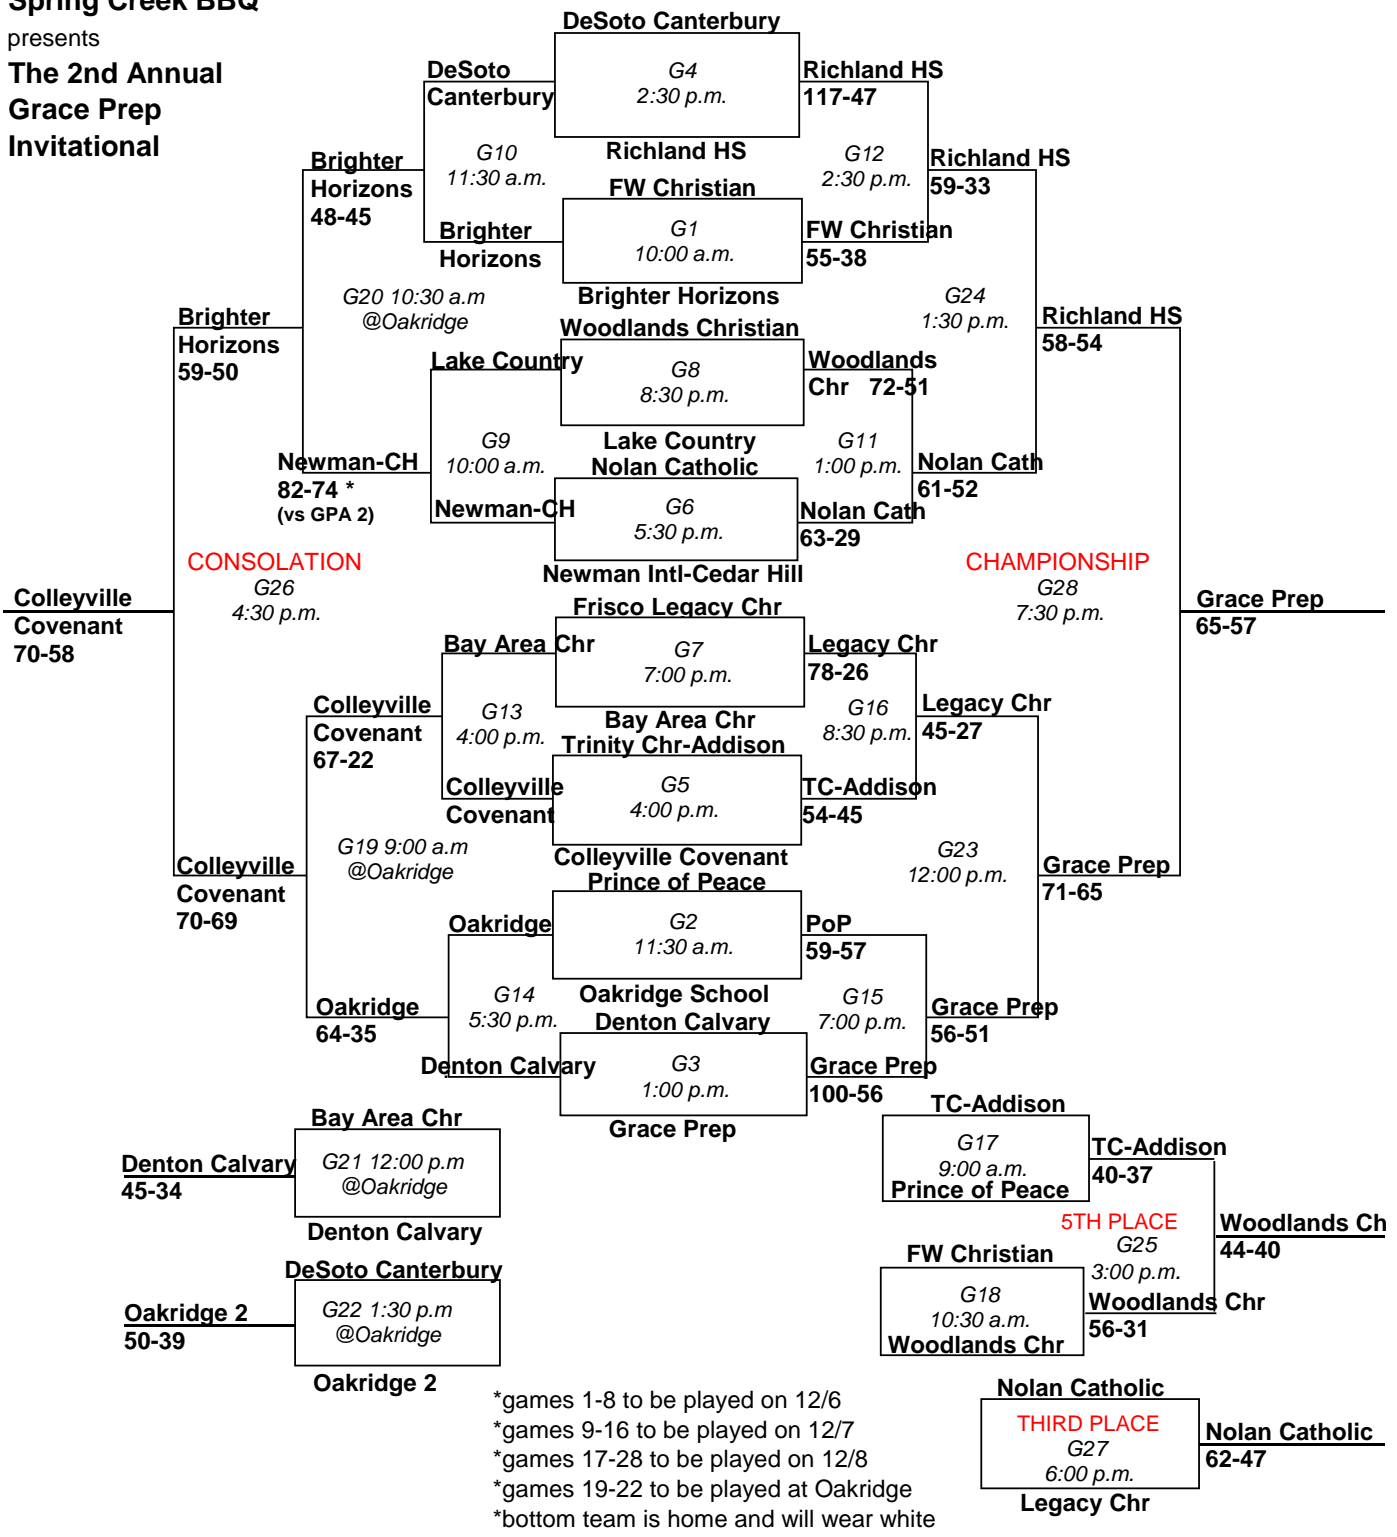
Spring Creek BBQ
presents
The 2nd Annual
Grace Prep
Invitational

DeSoto Canterbury
G4
2:30 p.m.
Richland HS

DeSoto Canterbury

Richland HS
117-47

G10
11:30 a.m.

G12
2:30 p.m.

Richland HS
59-33

Brighter Horizons
48-45

FW Christian
G1
10:00 a.m.
Brighter Horizons

Brighter Horizons

FW Christian
55-38

G20 10:30 a.m
@Oakridge

G24
1:30 p.m.

Brighter Horizons
59-50

Richland HS
58-54

Woodlands Christian
G8
8:30 p.m.
Lake Country

Lake Country

Woodlands Chr 72-51

G9
10:00 a.m.

G11
1:00 p.m.

Newman-CH
82-74 *
(vs GPA 2)

Nolan Catholic
G6
5:30 p.m.
Newman Intl-Cedar Hill

Newman-CH

Nolan Cath
63-29

Nolan Cath
61-52

CONSOLATION
G26
4:30 p.m.

CHAMPIONSHIP
G28
7:30 p.m.

Colleyville Covenant
70-58

Grace Prep
65-57

Frisco Legacy Chr
G7
7:00 p.m.
Bay Area Chr

Bay Area Chr

Legacy Chr
78-26

G13
4:00 p.m.

G16
8:30 p.m.

Legacy Chr
45-27

Colleyville Covenant
67-22

Trinity Chr-Addison
G5
4:00 p.m.
Colleyville Covenant

Colleyville Covenant

TC-Addison
54-45

G19 9:00 a.m
@Oakridge

G23
12:00 p.m.

Colleyville Covenant
70-69

Grace Prep
71-65

Prince of Peace
G2
11:30 a.m.
Oakridge School

Oakridge

PoP
59-57

G14
5:30 p.m.

G15
7:00 p.m.

Oakridge
64-35

Grace Prep
56-51

Denton Calvary
G3
1:00 p.m.
Grace Prep

Denton Calvary

Grace Prep
100-56

Bay Area Chr
G21 12:00 p.m
@Oakridge
Denton Calvary

Denton Calvary
45-34

DeSoto Canterbury
G22 1:30 p.m
@Oakridge
Oakridge 2

Oakridge 2
50-39

TC-Addison
G17
9:00 a.m.
Prince of Peace

TC-Addison
40-37

5TH PLACE
G25
3:00 p.m.

Woodlands Ch
44-40

FW Christian
G18
10:30 a.m.
Woodlands Chr

Woodlands Chr
56-31

Nolan Catholic
THIRD PLACE
G27
6:00 p.m.
Legacy Chr

Nolan Catholic
62-47

*games 1-8 to be played on 12/6
*games 9-16 to be played on 12/7
*games 17-28 to be played on 12/8
*games 19-22 to be played at Oakridge
*bottom team is home and will wear white